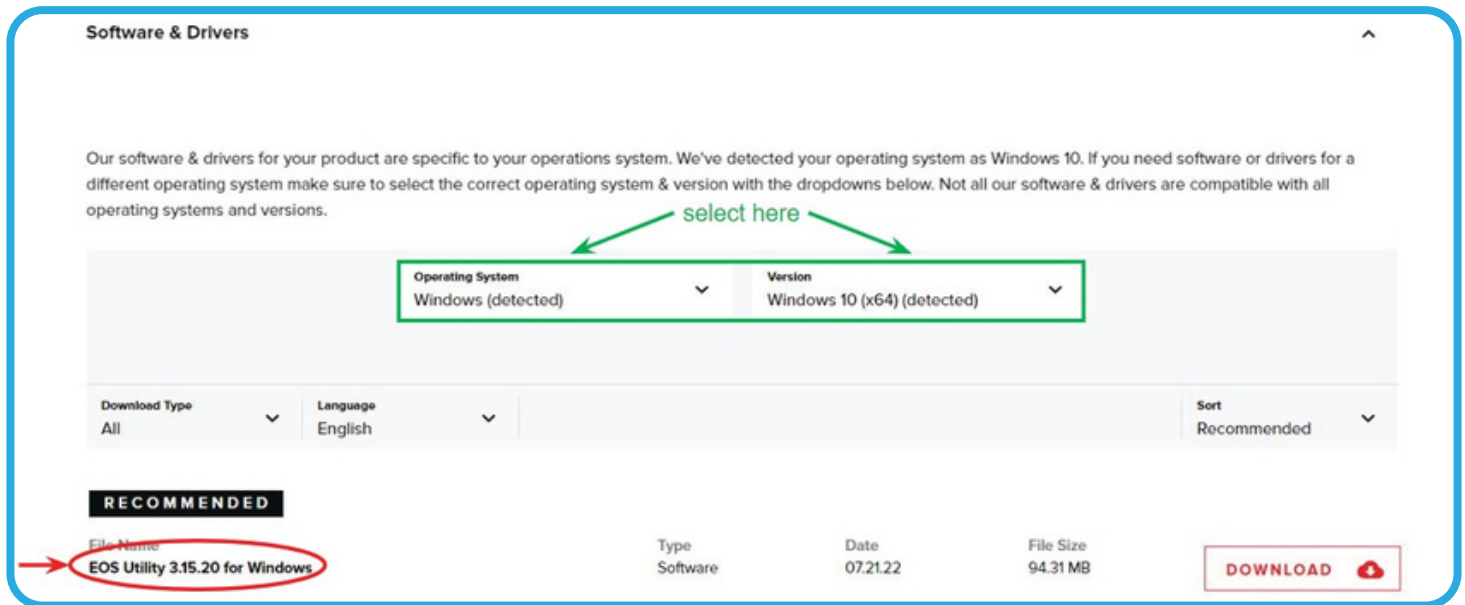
Software & Drivers

Our software & drivers for your product are specific to your operations system. We've detected your operating system as Windows 10. If you need software or drivers for a different operating system make sure to select the correct operating system & version with the dropdowns below. Not all our software & drivers are compatible with all operating systems and versions.

select here

Operating System
Windows (detected)

Version
Windows 10 (x64) (detected)

Download Type
All

Language
English

Sort
Recommended

RECOMMENDED

| File Name | Type | Date | File Size | |
|---|---|---|---|---|
| EOS Utility 3.15.20 for Windows | Software | 07.21.22 | 94.31 MB | DOWNLOAD |